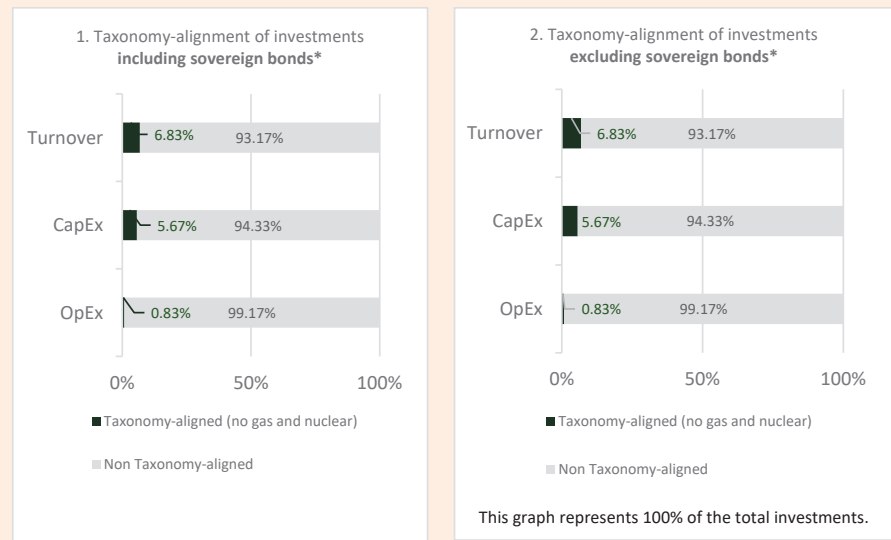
1. Taxonomy-alignment of investments **including sovereign bonds***

Turnover 6.83% 93.17%

CapEx 5.67% 94.33%

OpEx 0.83% 99.17%

0% 50% 100%

Taxonomy-aligned (no gas and nuclear)

Non Taxonomy-aligned

2. Taxonomy-alignment of investments **excluding sovereign bonds***

Turnover 6.83% 93.17%

CapEx 5.67% 94.33%

OpEx 0.83% 99.17%

0% 50% 100%

Taxonomy-aligned (no gas and nuclear)

Non Taxonomy-aligned

This graph represents 100% of the total investments.